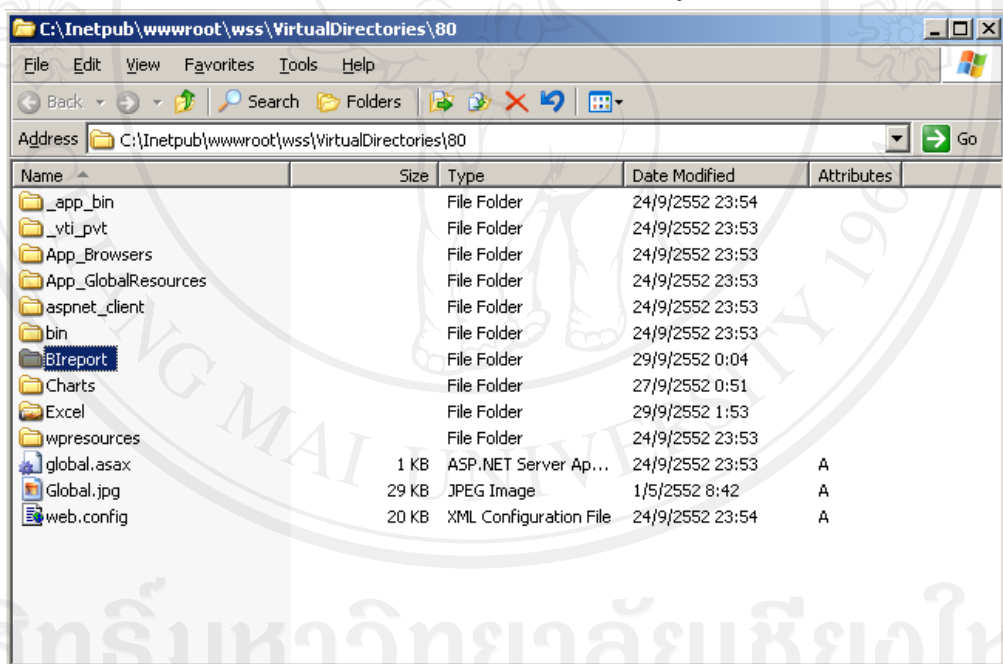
C:\Inetpub\wwwroot\wss\VirtualDirectories\80

File Edit View Favorites Tools Help

Back Search Folders

Address C:\Inetpub\wwwroot\wss\VirtualDirectories\80 Go

| Name | Size | Type | Date Modified | Attributes |
|---|---|---|---|---|
| _app_bin | | File Folder | 24/9/2552 23:54 | |
| _vti_pvt | | File Folder | 24/9/2552 23:53 | |
| App_Browsers | | File Folder | 24/9/2552 23:53 | |
| App_GlobalResources | | File Folder | 24/9/2552 23:53 | |
| aspnet_client | | File Folder | 24/9/2552 23:53 | |
| bin | | File Folder | 24/9/2552 23:53 | |
| BIreport | | File Folder | 29/9/2552 0:04 | |
| Charts | | File Folder | 27/9/2552 0:51 | |
| Excel | | File Folder | 29/9/2552 1:53 | |
| wpresources | | File Folder | 24/9/2552 23:53 | |
| global.asax | 1 KB | ASP.NET Server Ap... | 24/9/2552 23:53 | A |
| Global.jpg | 29 KB | JPEG Image | 1/5/2552 8:42 | A |
| web.config | 20 KB | XML Configuration File | 24/9/2552 23:54 | A |

ลิขสิทธิ์มหาวิทยาลัยเชียงใหม่